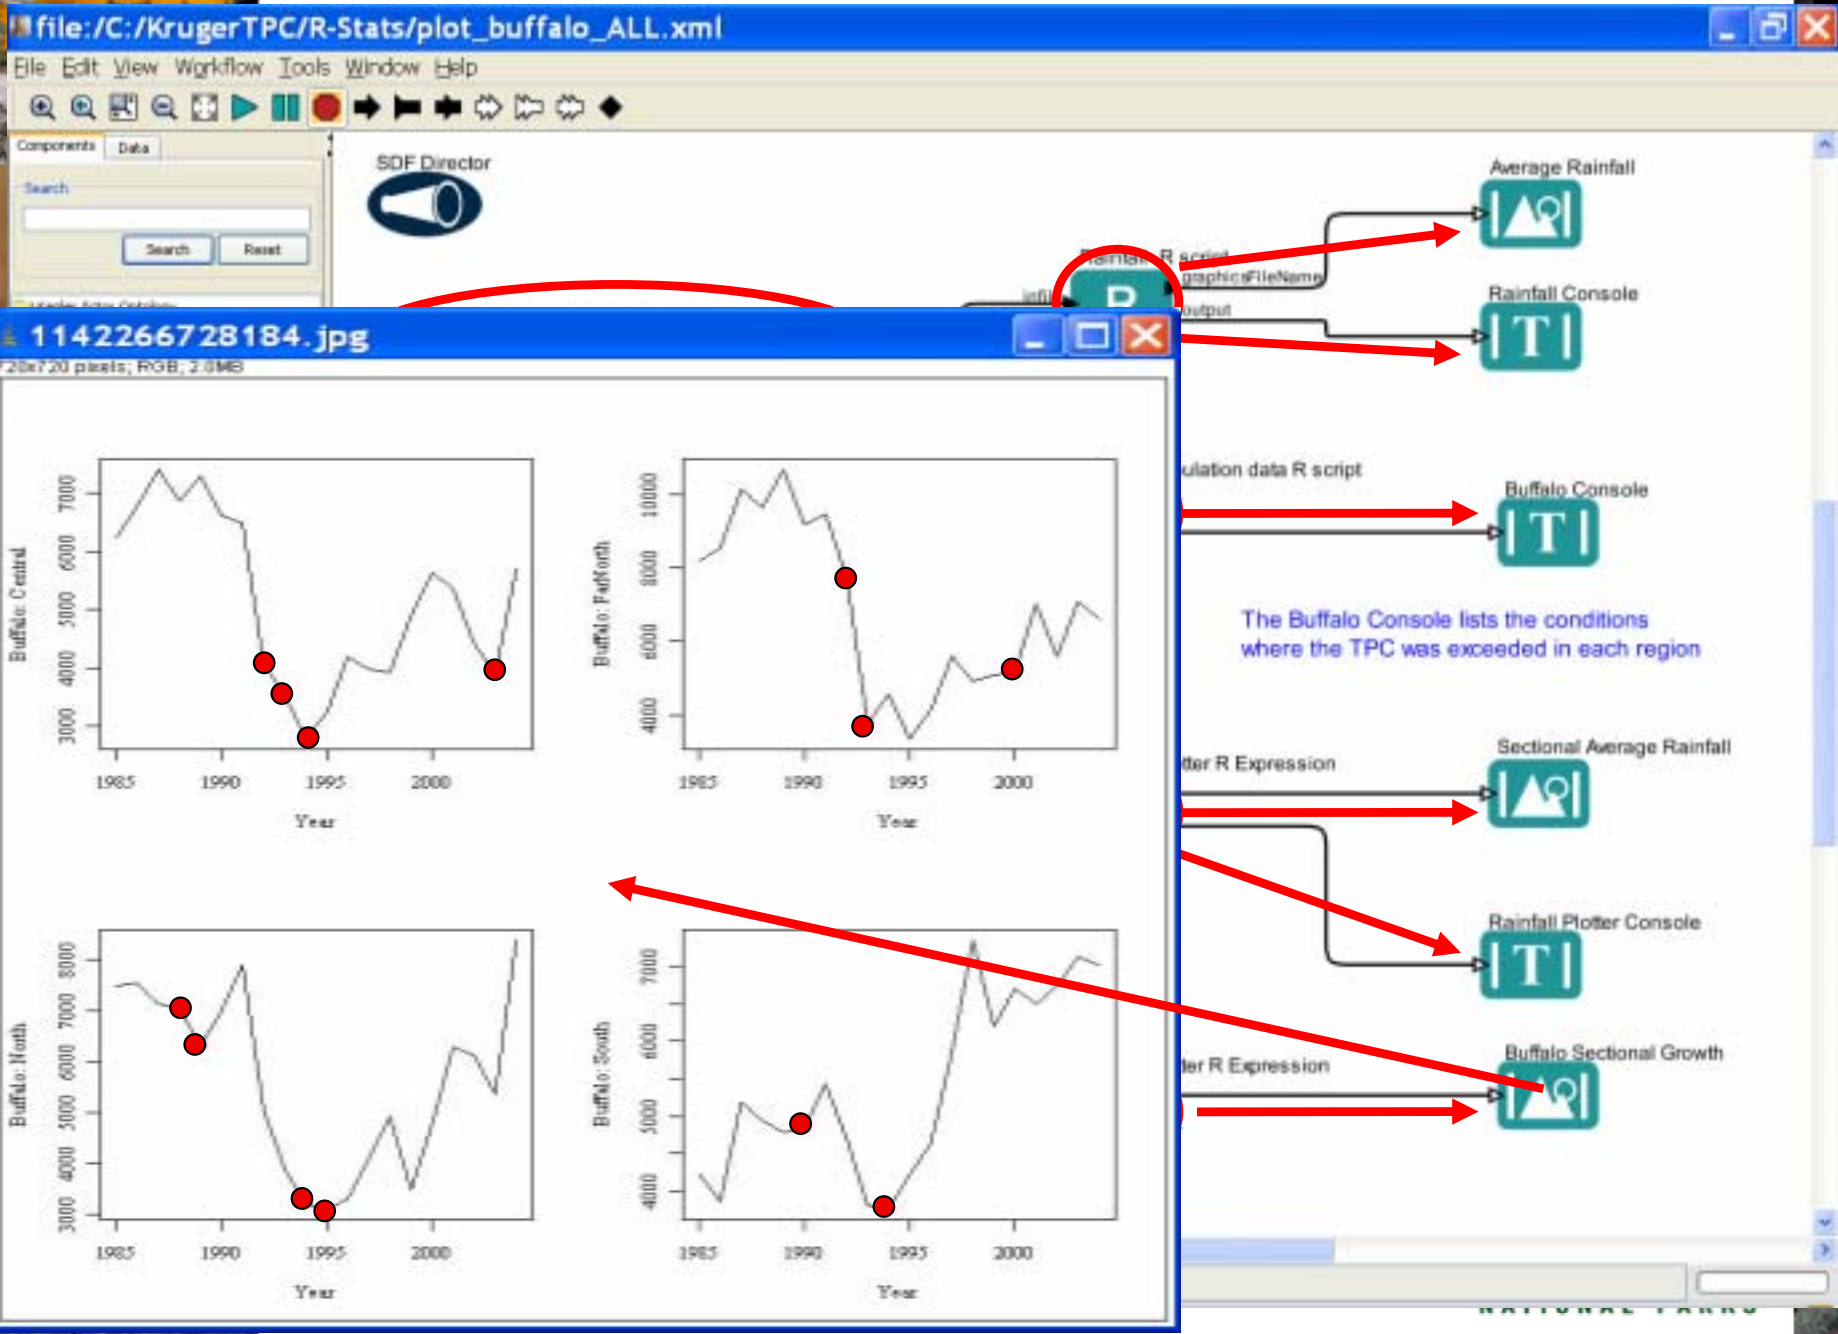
file:/C:/KrugerTPC/R-Stats/plot_buffalo_ALL.xml

File Edit View Workflow Tools Window Help

Components Data

Search

Search Reset

SDF Director

Average Rainfall

Rainfall R script

graphicsFileName

output

Rainfall Console

1142266728184.jpg

720x720 pixels; RGB; 2.0MB

Buffalo: Central

7000 6000 5000 4000 3000

1985 1990 1995 2000

Year

Buffalo: FarNorth

10000 8000 6000 4000

1985 1990 1995 2000

Year

Buffalo: North

8000 7000 6000 5000 4000 3000

1985 1990 1995 2000

Year

Buffalo: South

7000 6000 5000 4000

1985 1990 1995 2000

Year

ulation data R script

Buffalo Console

The Buffalo Console lists the conditions where the TPC was exceeded in each region

tter R Expression

Sectional Average Rainfall

Rainfall Plotter Console

tter R Expression

Buffalo Sectional Growth

NATIONAL PARKS